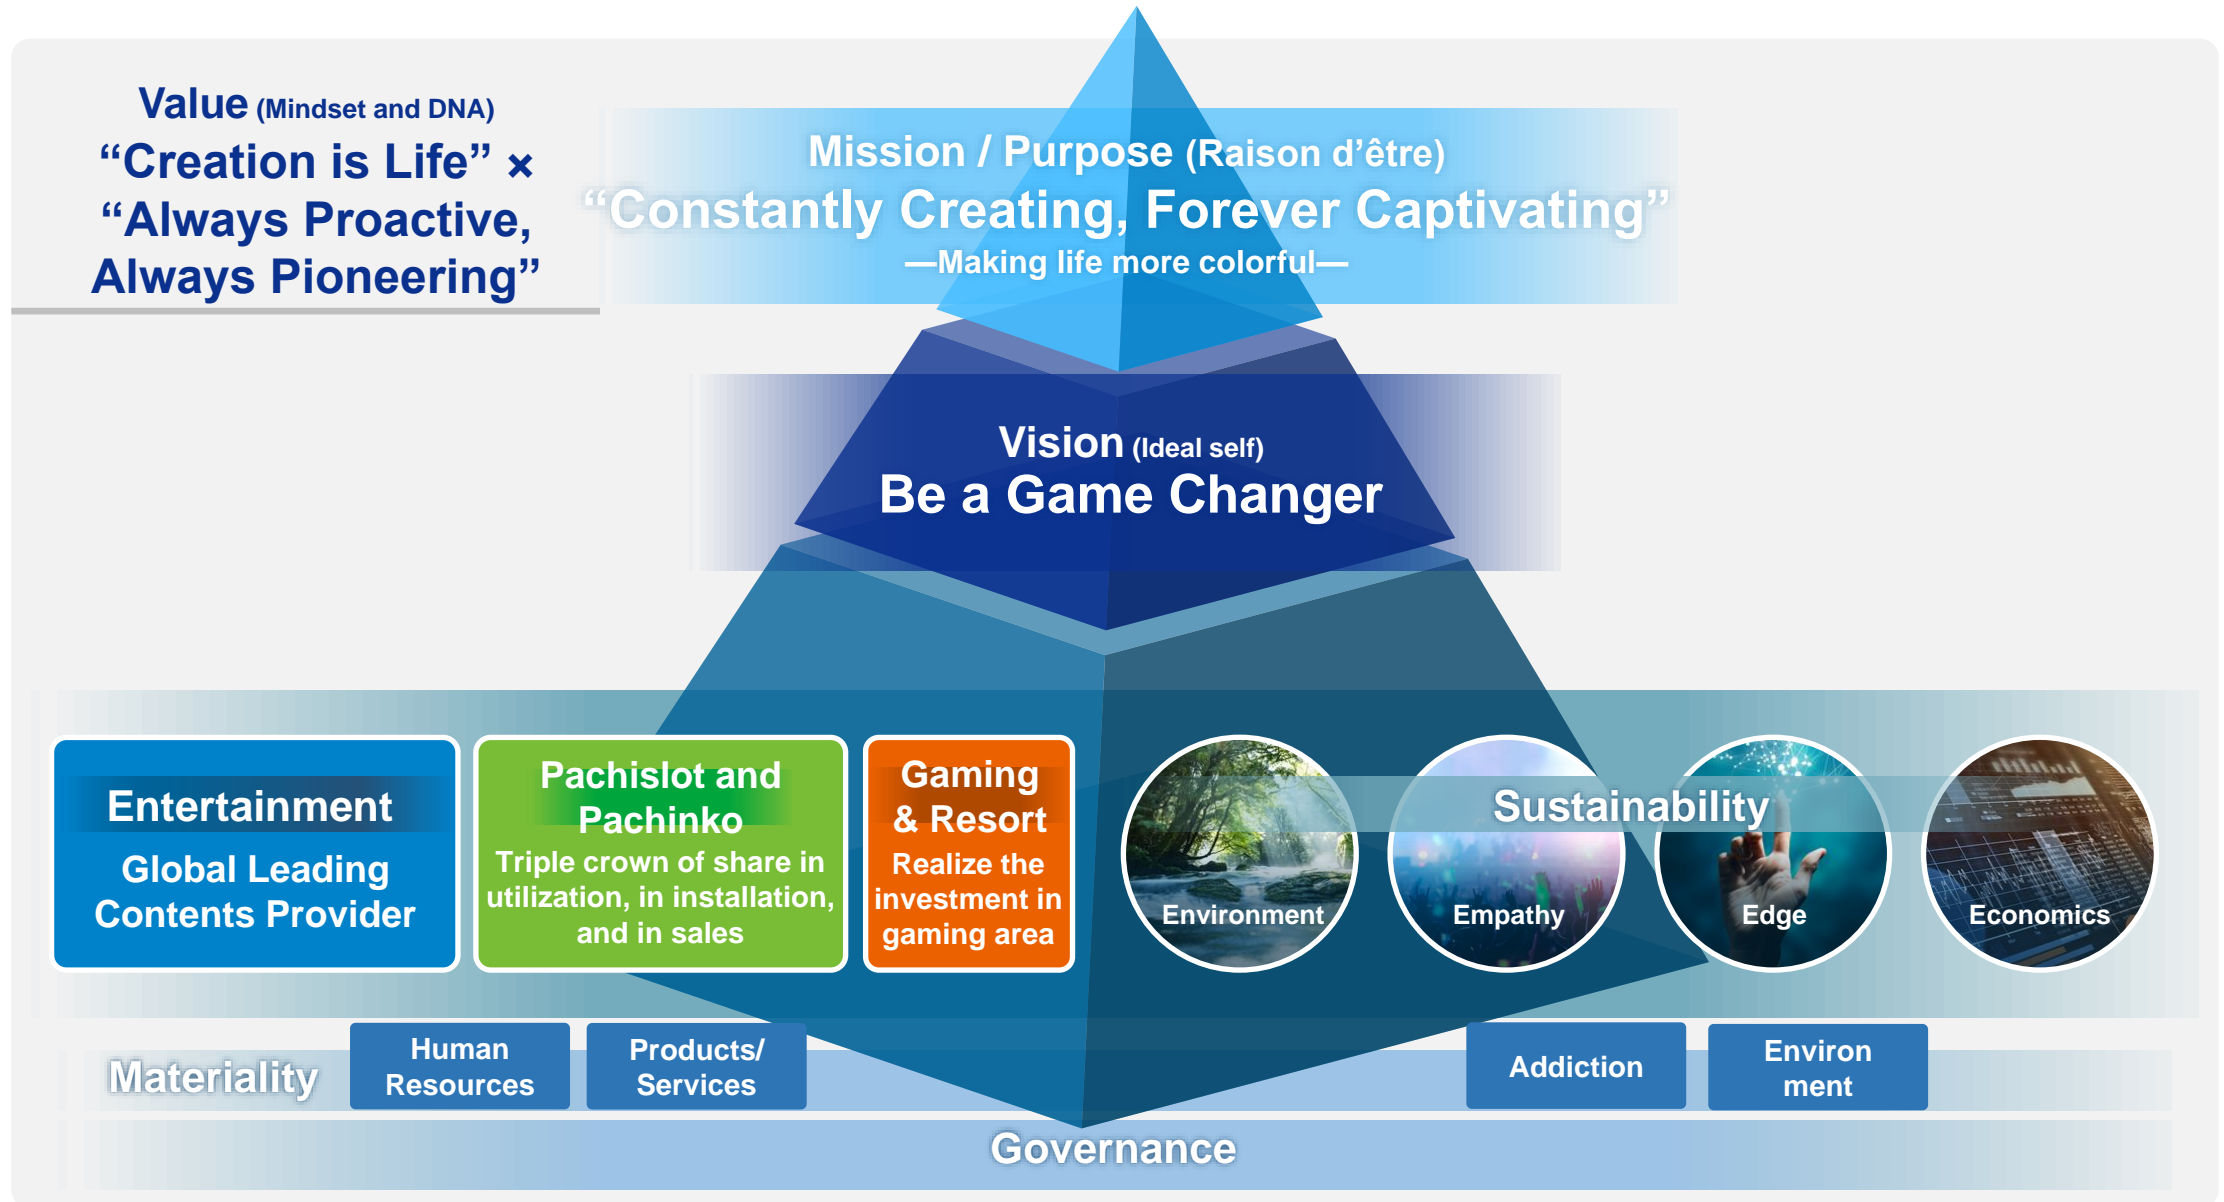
Value (Mindset and DNA)
“Creation is Life” × “Always Proactive, Always Pioneering”

Mission / Purpose (Raison d’être)
“Constantly Creating, Forever Captivating”
—Making life more colorful—

Vision (Ideal self)
Be a Game Changer

Entertainment
Global Leading Contents Provider

Pachislot and Pachinko
Triple crown of share in utilization, in installation, and in sales

Gaming & Resort
Realize the investment in gaming area

Sustainability
Environment
Empathy
Edge
Economics

Materiality
Human Resources
Products/ Services
Addiction
Environ ment

Governance